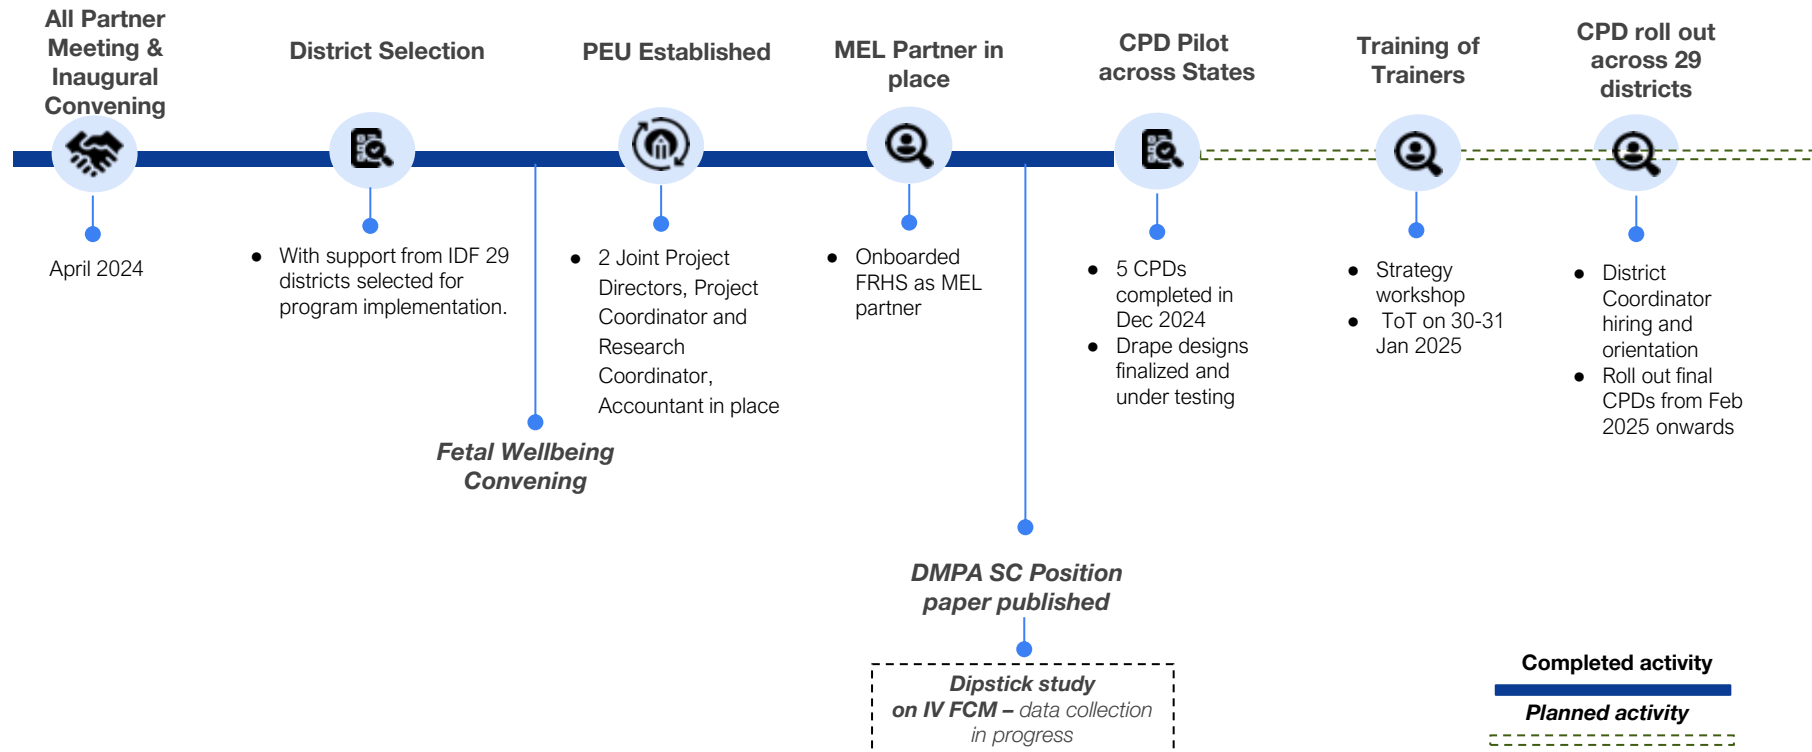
All Partner Meeting & Inaugural Convening

April 2024

District Selection

- With support from IDF 29 districts selected for program implementation.

Fetal Wellbeing Convening

PEU Established

- 2 Joint Project Directors, Project Coordinator and Research Coordinator, Accountant in place

MEL Partner in place

- Onboarded FRHS as MEL partner

DMPA SC Position paper published

Dipstick study on IV FCM – data collection in progress

CPD Pilot across States

- 5 CPDs completed in Dec 2024
- Drape designs finalized and under testing

Training of Trainers

- Strategy workshop
- ToT on 30-31 Jan 2025

CPD roll out across 29 districts

- District Coordinator hiring and orientation
- Roll out final CPDs from Feb 2025 onwards

Completed activity

Planned activity